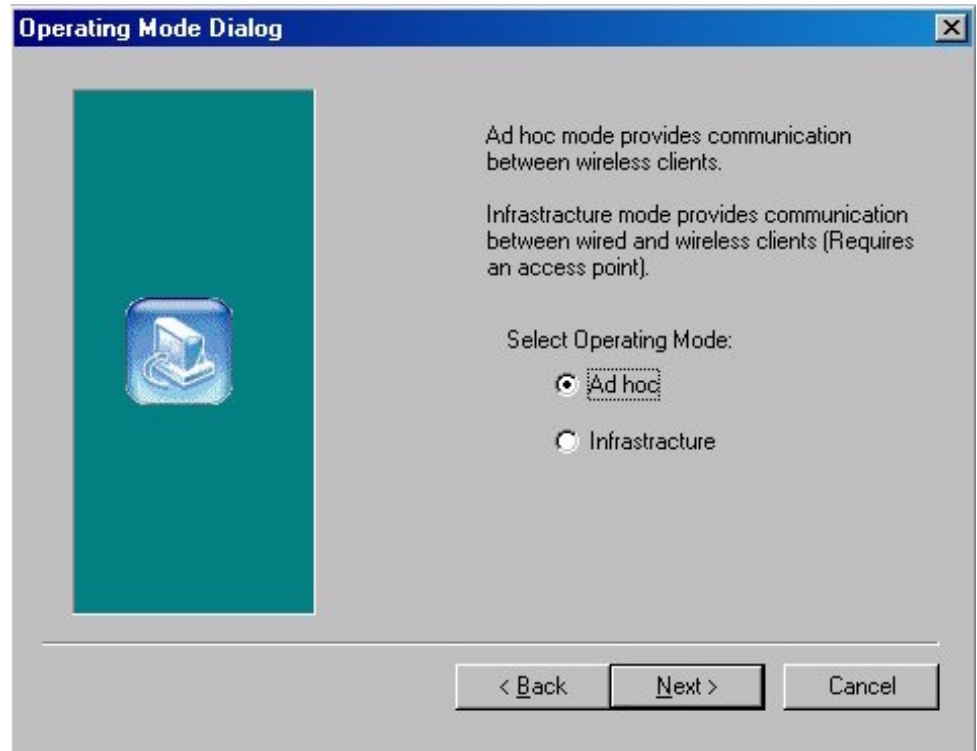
Operating Mode Dialog

Ad hoc mode provides communication between wireless clients.

Infrastructure mode provides communication between wired and wireless clients (Requires an access point).

Select Operating Mode:

Ad hoc

Infrastructure

< Back

Next >

Cancel